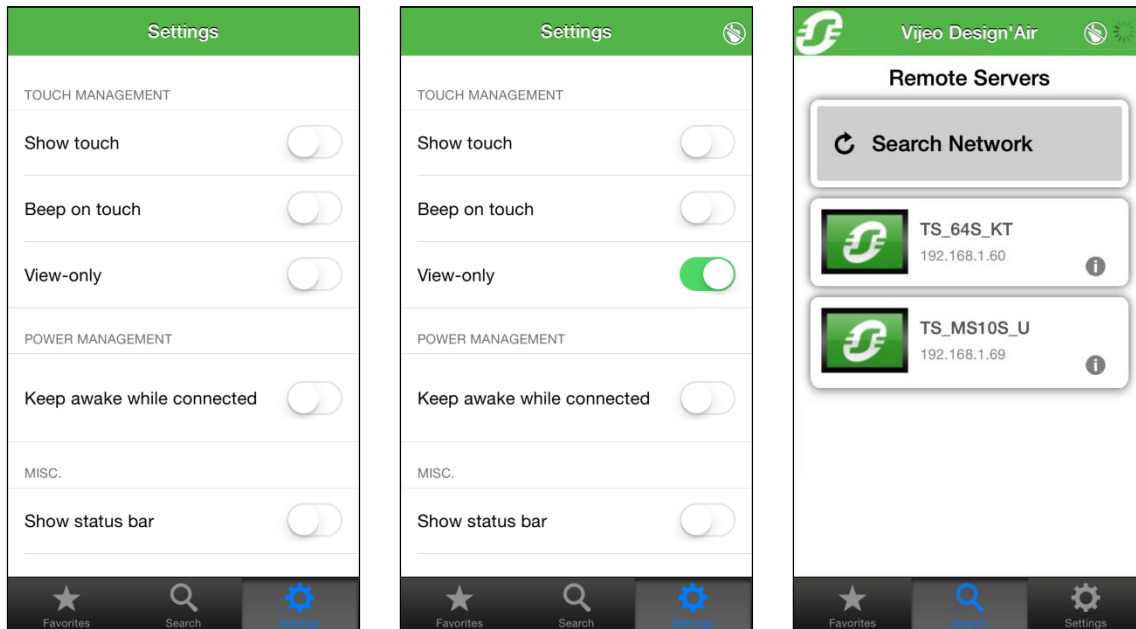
Settings

TOUCH MANAGEMENT

Show touch

Beep on touch

View-only

POWER MANAGEMENT

Keep awake while connected

MISC.

Show status bar

Favorites Search Settings

Settings

TOUCH MANAGEMENT

Show touch

Beep on touch

View-only

POWER MANAGEMENT

Keep awake while connected

MISC.

Show status bar

Favorites Search Settings

Vijeo Design'Air

Remote Servers

Search Network

TS_64S_KT
192.168.1.60

TS_MS10S_U
192.168.1.69

Favorites Search Settings